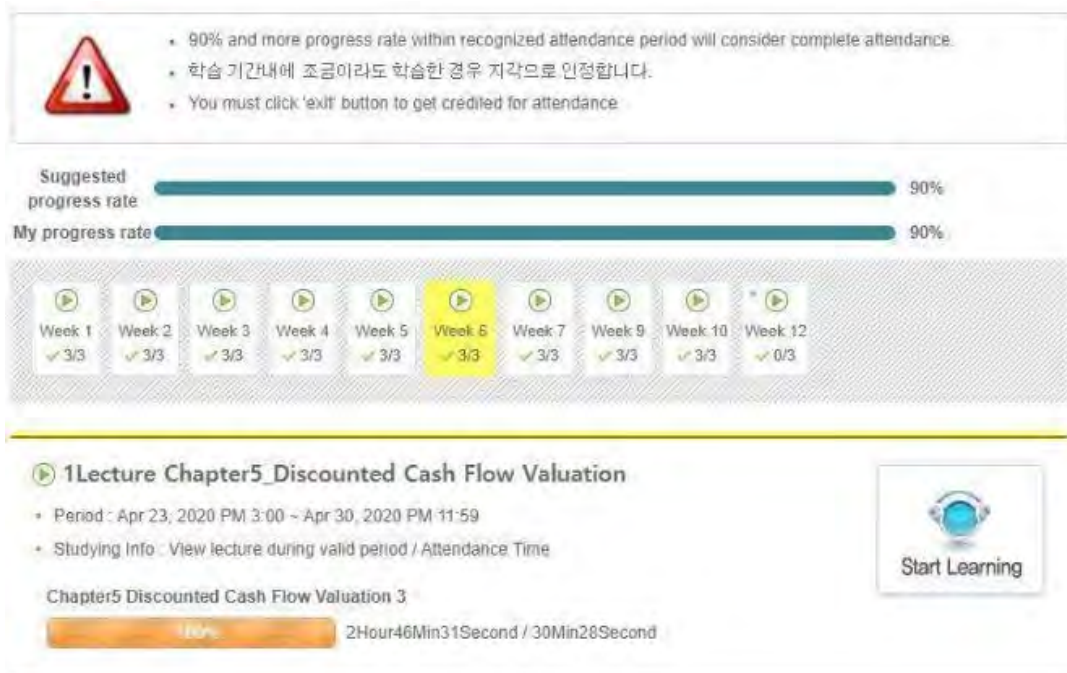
- 90% and more progress rate within recognized attendance period will consider complete attendance.
- 학습 기간내에 조금이라도 학습한 경우 지각으로 인정합니다.
- You must click 'exit' button to get credited for attendance.

Suggested progress rate 90%

My progress rate 90%

Week 1 3/3
Week 2 3/3
Week 3 3/3
Week 4 3/3
Week 5 3/3
Week 6 3/3
Week 7 3/3
Week 9 3/3
Week 10 3/3
Week 12 0/3

1Lecture Chapter5_Discounted Cash Flow Valuation

- Period : Apr 23, 2020 PM 3:00 ~ Apr 30, 2020 PM 11:59
- Studying Info : View lecture during valid period / Attendance Time

Start Learning

Chapter5 Discounted Cash Flow Valuation 3

100% 2Hour46Min31Second / 30Min28Second